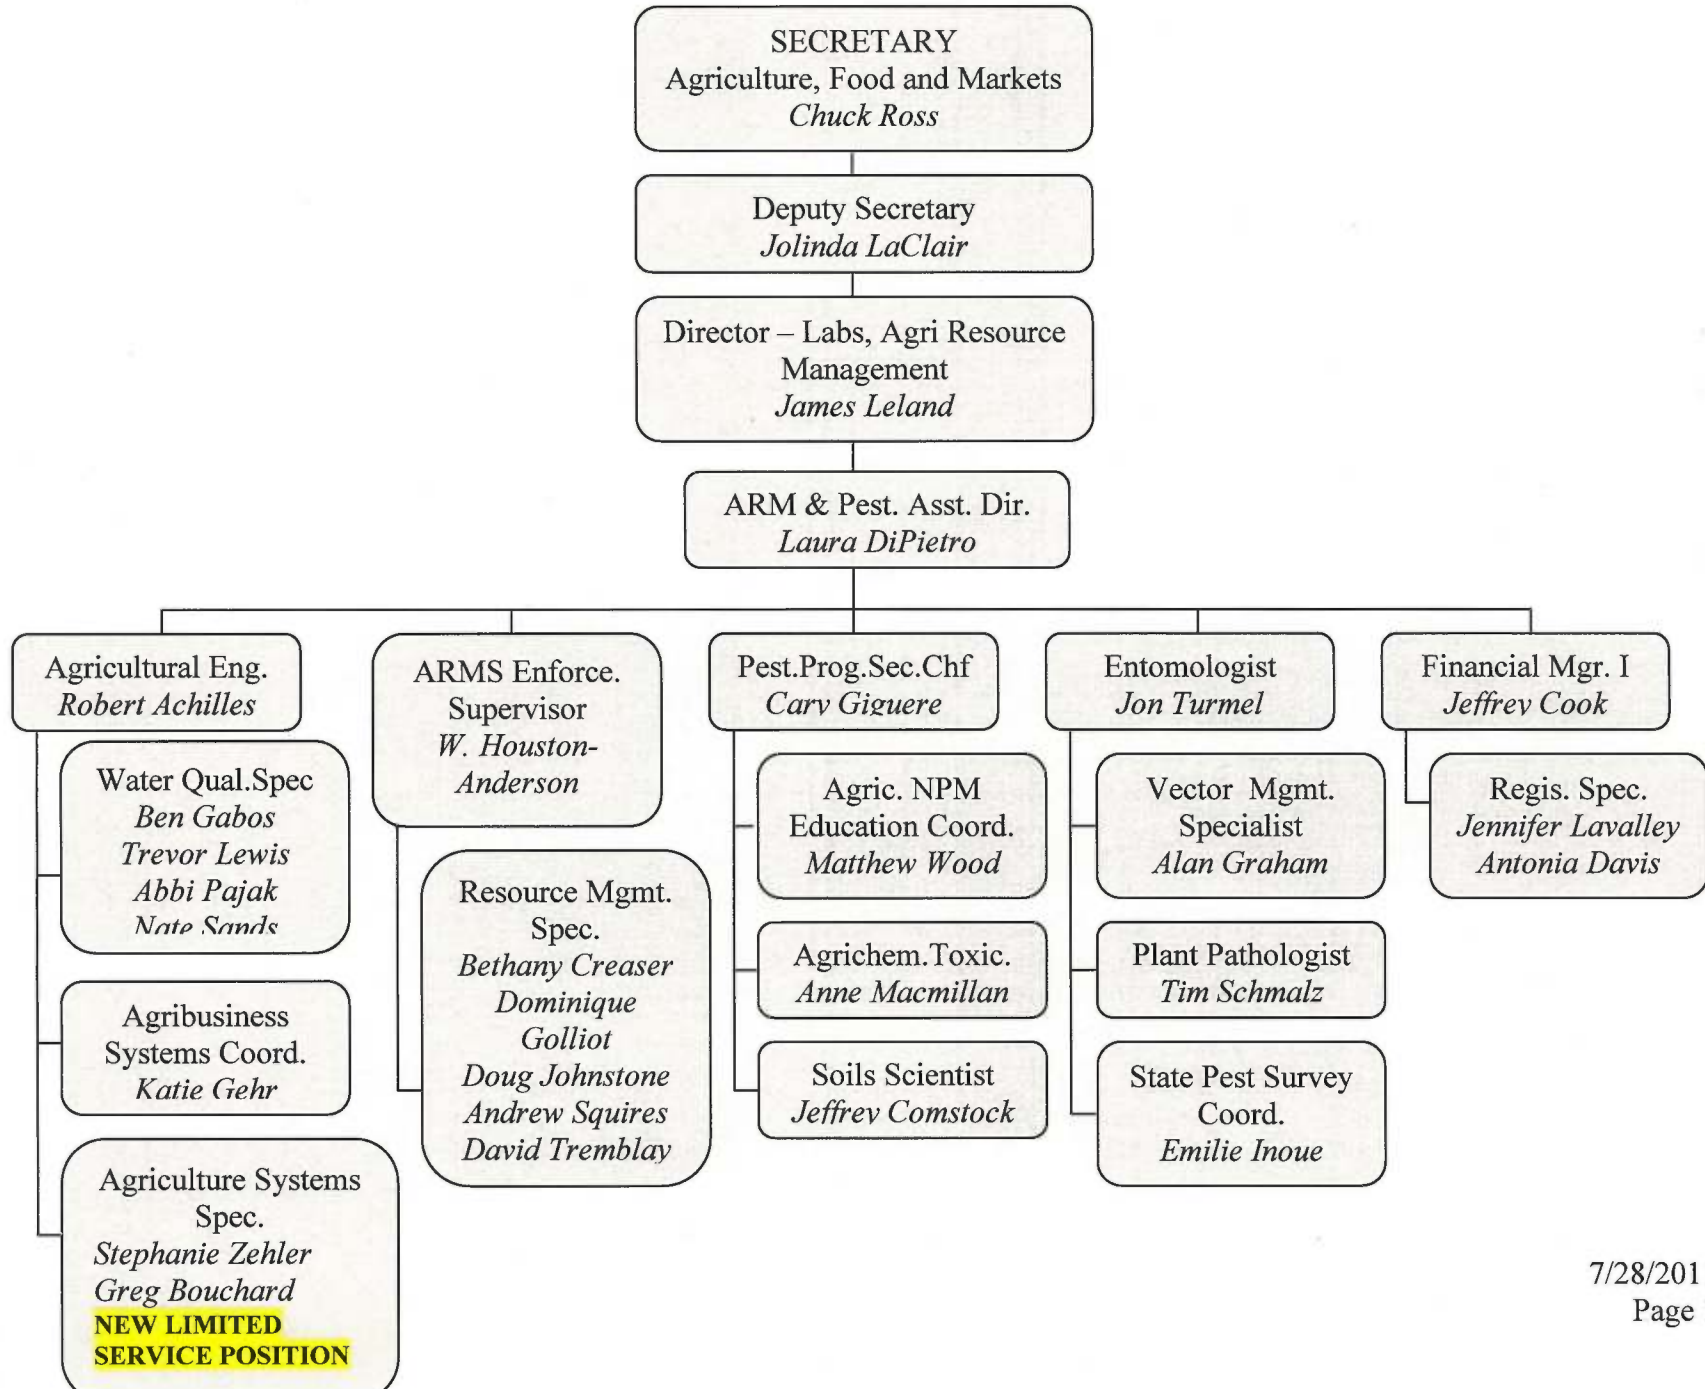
SECRETARY
Agriculture, Food and Markets
Chuck Ross

Deputy Secretary
Jolinda LaClair

Director – Labs, Agri Resource Management
James Leland

ARM & Pest. Asst. Dir.
Laura DiPietro

Agricultural Eng.
Robert Achilles

Water Qual.Spec
Ben Gabos
Trevor Lewis
Abbi Pajak
Nate Sands

Agribusiness Systems Coord.
Katie Gehr

Agriculture Systems Spec.
Stephanie Zehler
Greg Bouchard
NEW LIMITED SERVICE POSITION

ARMS Enforce. Supervisor
W. Houston-Anderson

Resource Mgmt. Spec.
Bethany Creaser
Dominique Golliot
Doug Johnstone
Andrew Squires
David Tremblay

Pest.Prog.Sec.Chf
Cary Giguere

Agric. NPM Education Coord.
Matthew Wood

Agrichem.Toxic.
Anne Macmillan

Soils Scientist
Jeffrey Comstock

Entomologist
Jon Turmel

Vector Mgmt. Specialist
Alan Graham

Plant Pathologist
Tim Schmalz

State Pest Survey Coord.
Emilie Inoue

Financial Mgr. I
Jeffrey Cook

Regis. Spec.
Jennifer Lavalley
Antonia Davis

7/28/201
Page